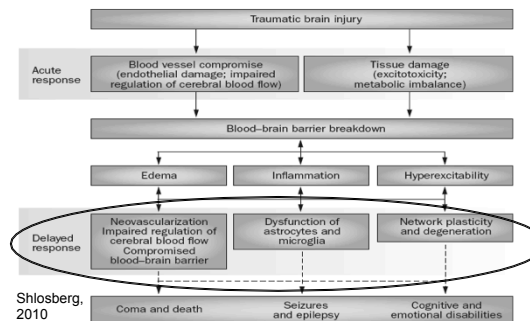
Traumatic brain injury

Acute response

Blood vessel compromise (endothelial damage; impaired regulation of cerebral blood flow)

Tissue damage (excitotoxicity; metabolic imbalance)

Blood–brain barrier breakdown

Edema

Inflammation

Hyperexcitability

Delayed response

Neovascularization Impaired regulation of cerebral blood flow Compromised blood–brain barrier

Dysfunction of astrocytes and microglia

Network plasticity and degeneration

Shlosberg, 2010

Coma and death

Seizures and epilepsy

Cognitive and emotional disabilities